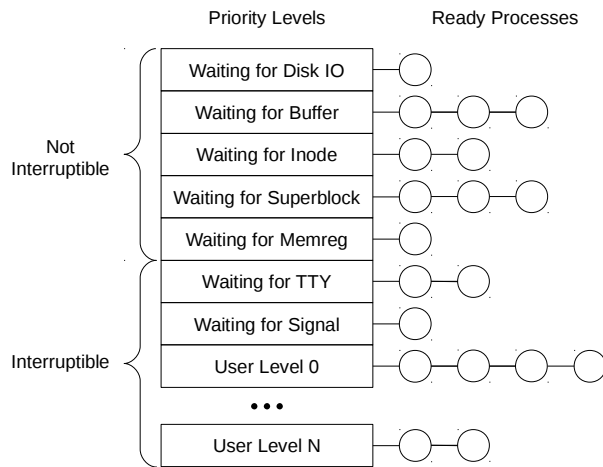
Priority Levels

Ready Processes

Not Interruptible

Waiting for Disk IO
Waiting for Buffer
Waiting for Inode
Waiting for Superblock
Waiting for Memreg

Interruptible

Waiting for TTY
Waiting for Signal
User Level 0
• • •
User Level N